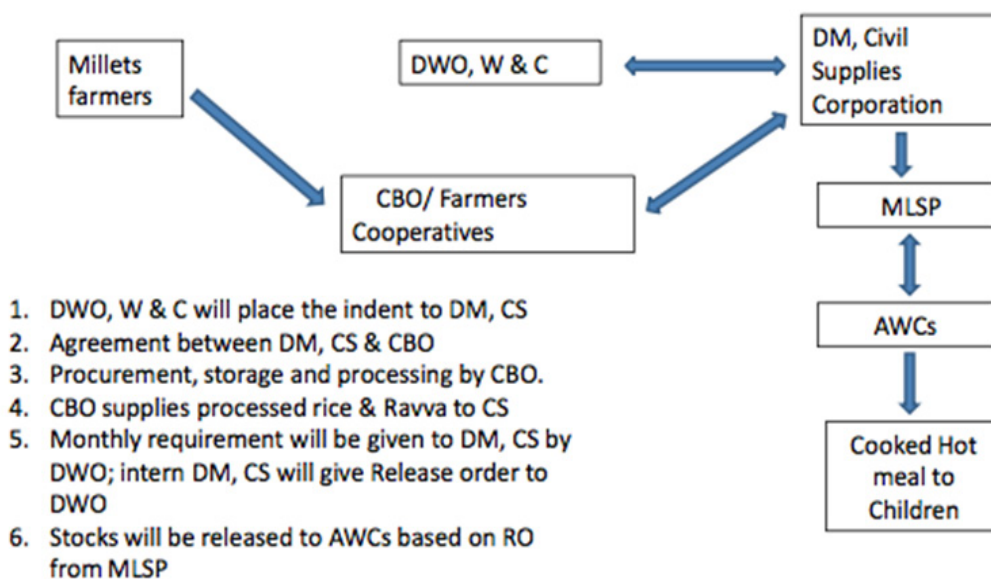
Millets farmers

DWO, W & C

DM, Civil Supplies Corporation

CBO/ Farmers Cooperatives

MLSP

AWCs

Cooked Hot meal to Children

1. DWO, W & C will place the indent to DM, CS
2. Agreement between DM, CS & CBO
3. Procurement, storage and processing by CBO.
4. CBO supplies processed rice & Ravva to CS
5. Monthly requirement will be given to DM, CS by DWO; intern DM, CS will give Release order to DWO
6. Stocks will be released to AWCs based on RO from MLSP